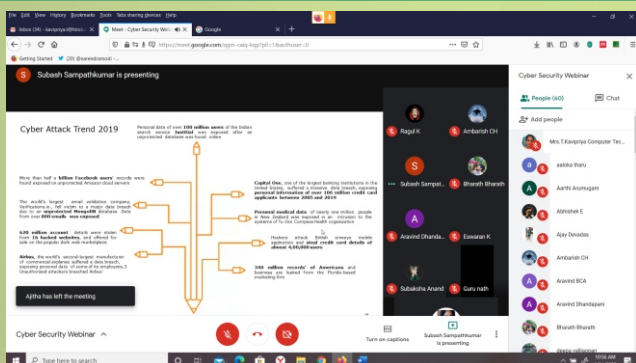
File Edit View History Bookmarks Tools Tabs sharing devices Help

Inbox (34) - kavipriya@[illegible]

Meet - Cyber Security We

Google

https://meet.google.com/ggm-caiq-kqp?pli=1&authuser=0

Getting Started

(20) @sareesdramoli -

Subash Sampathkumar is presenting

Cyber Attack Trend 2019

Personal data of over 100 million users of the Indian search service JustDial was exposed after an unprotected database was found online.

More than half a billion Facebook users' records were found exposed on unprotected Amazon cloud servers

The world's largest email validation company, Verifications.io, fell victim to a major data breach due to an unprotected MongoDB database. Data from over 800 emails was exposed

620 million account details were stolen from 16 hacked websites, and offered for sale on the popular dark web marketplace

Airbus, the world's second-largest manufacturer of commercial airplanes suffered a data breach, exposing personal data of some of its employees. Unauthorized attackers breached Airbus'

Capital One, one of the largest banking institutions in the United States, suffered a massive data breach, exposing personal information of over 100 million credit card applicants between 2005 and 2019

Personal medical data of nearly one million people in New Zealand was exposed in an intrusion to the systems of Tu Ora Compass Health organization

Hackers attack British airways website application and steal credit card details of almost 4,00,000 users

240 million records of Americans and business are leaked from the Florida-based marketing firm

Ajitha has left the meeting

Ragul K

Ambarish CH

Subash Sampat...

Bharath Bharath

Aravind Dhanda...

Eswaran K

Subaksha Anand

Guru nath

Cyber Security Webinar

Turn on captions

Subash Sampathkumar is presenting

Cyber Security Webinar

People (40)

Chat

Add people

Mrs.T.Kavipriya Computer Tec...

aakshu tharu

Aarthi Arumugam

Abhishek E

Ajay Devadas

Ambarish CH

Aravind BCA

Aravind Dhandapani

Bharath Bharath

10:56 AM